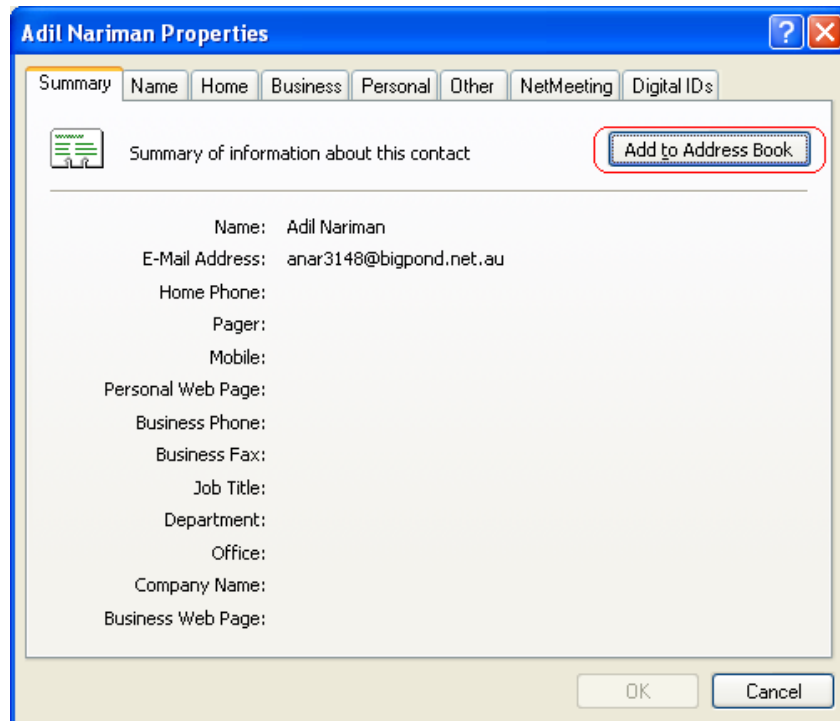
Adil Nariman Properties

?

Summary | Name | Home | Business | Personal | Other | NetMeeting | Digital IDs

Summary of information about this contact

Add to Address Book

| | |
|---|---|
| Name: | Adil Nariman |
| E-Mail Address: | anar3148@bigpond.net.au |
| Home Phone: | |
| Pager: | |
| Mobile: | |
| Personal Web Page: | |
| Business Phone: | |
| Business Fax: | |
| Job Title: | |
| Department: | |
| Office: | |
| Company Name: | |
| Business Web Page: | |

OK

Cancel